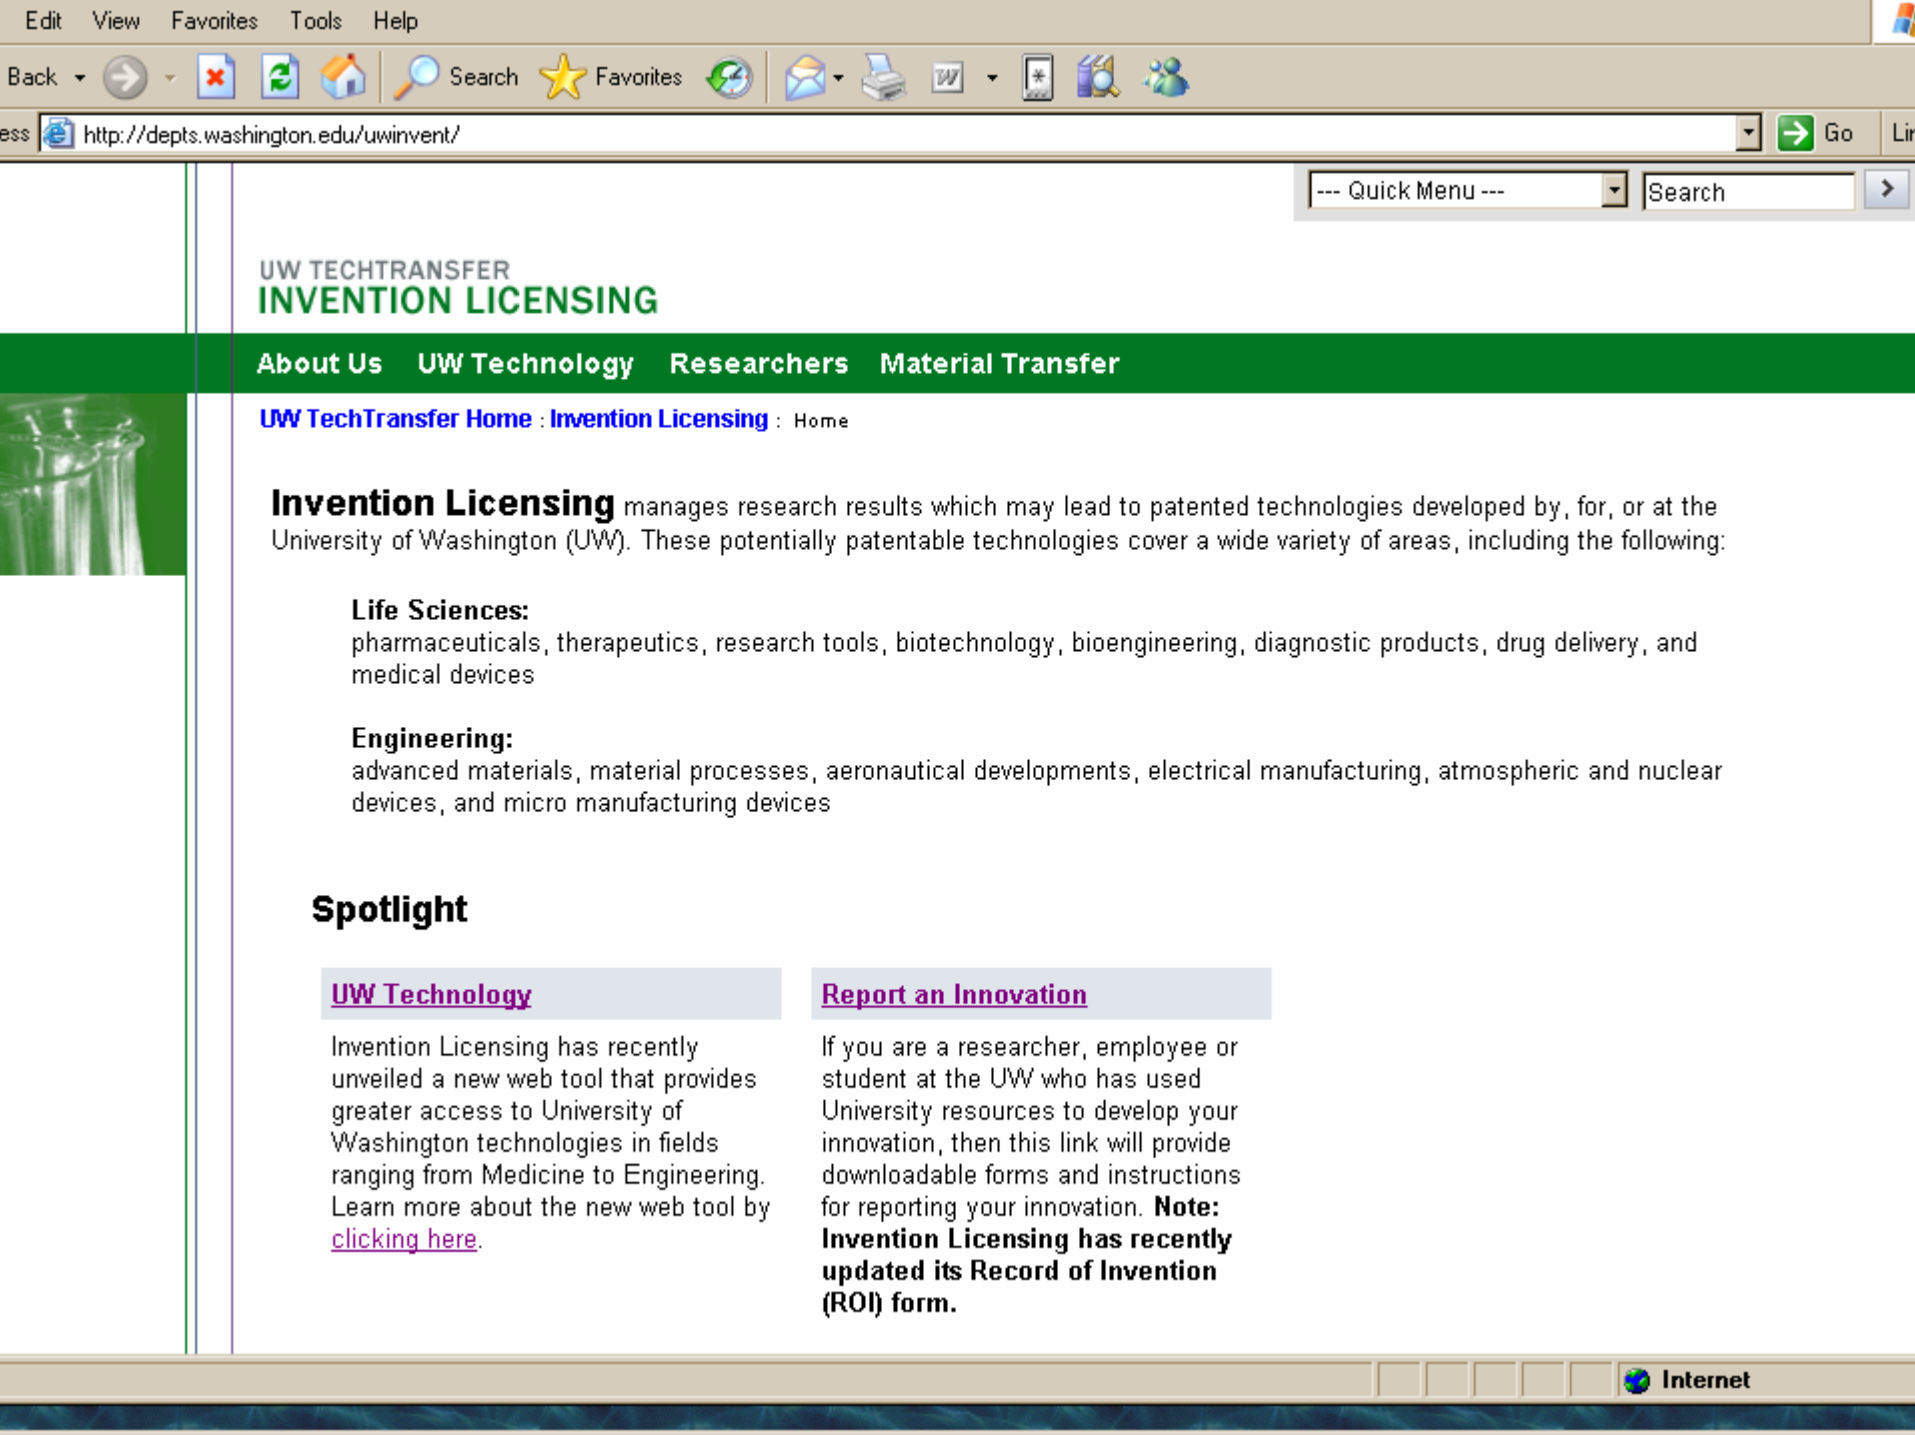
Edit View Favorites Tools Help

Back Search Favorites

ess http://depts.washington.edu/uwinvent/ Go Lir

--- Quick Menu --- Search

UW TECHTRANSFER
INVENTION LICENSING

About Us UW Technology Researchers Material Transfer

UW TechTransfer Home : Invention Licensing : Home

**Invention Licensing** manages research results which may lead to patented technologies developed by, for, or at the University of Washington (UW). These potentially patentable technologies cover a wide variety of areas, including the following:

**Life Sciences:**
pharmaceuticals, therapeutics, research tools, biotechnology, bioengineering, diagnostic products, drug delivery, and medical devices

**Engineering:**
advanced materials, material processes, aeronautical developments, electrical manufacturing, atmospheric and nuclear devices, and micro manufacturing devices

**Spotlight**

UW Technology

Invention Licensing has recently unveiled a new web tool that provides greater access to University of Washington technologies in fields ranging from Medicine to Engineering. Learn more about the new web tool by clicking here.

Report an Innovation

If you are a researcher, employee or student at the UW who has used University resources to develop your innovation, then this link will provide downloadable forms and instructions for reporting your innovation. **Note: Invention Licensing has recently updated its Record of Invention (ROI) form.**

Internet